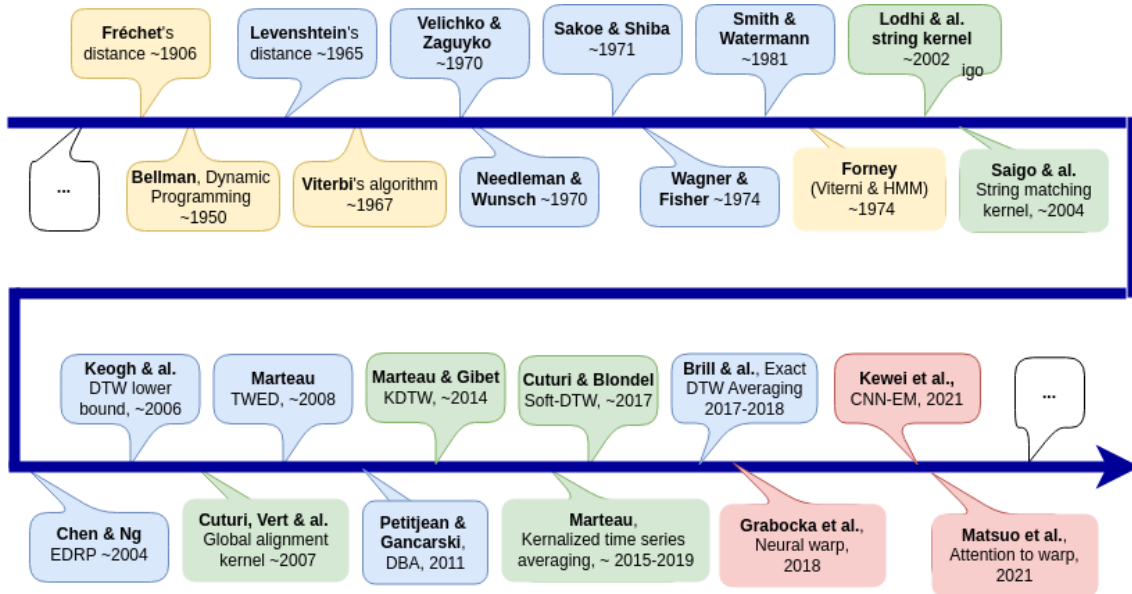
Fréchet's distance ~1906

Levenshtein's distance ~1965

Velichko & Zaguyko ~1970

Sakoe & Shiba ~1971

Smith & Watermann ~1981

Lodhi & al. string kernel ~2002 igo

...

Bellman, Dynamic Programming ~1950

Viterbi's algorithm ~1967

Needleman & Wunsch ~1970

Wagner & Fisher ~1974

Forney (Viterni & HMM) ~1974

Saigo & al. String matching kernel, ~2004

Keogh & al. DTW lower bound, ~2006

Marteau TWED, ~2008

Marteau & Gibet KDTW, ~2014

Cuturi & Blondel Soft-DTW, ~2017

Brill & al., Exact DTW Averaging 2017-2018

Kewei et al., CNN-EM, 2021

...

Chen & Ng EDRP ~2004

Cuturi, Vert & al. Global alignment kernel ~2007

Petitjean & Gancarski DBA, 2011

Marteau, Kernalized time series averaging, ~ 2015-2019

Grabocka et al., Neural warp, 2018

Matsuo et al., Attention to warp, 2021